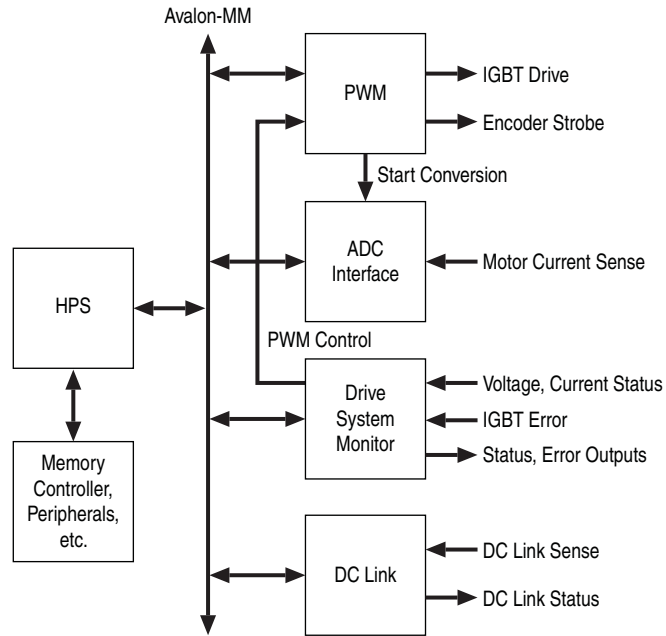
Avalon-MM

PWM

IGBT Drive

Encoder Strobe

Start Conversion

ADC Interface

Motor Current Sense

HPS

PWM Control

Drive System Monitor

Voltage, Current Status

IGBT Error

Status, Error Outputs

Memory Controller, Peripherals, etc.

DC Link

DC Link Sense

DC Link Status